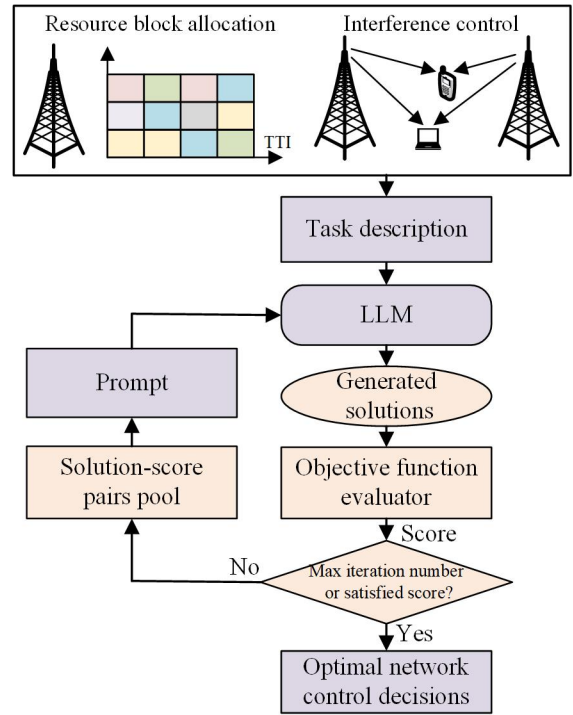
Resource block allocation

TTI

Interference control

Task description

LLM

Prompt

Generated solutions

Solution-score pairs pool

Objective function evaluator

Score

No

Max iteration number or satisfied score?

Yes

Optimal network control decisions